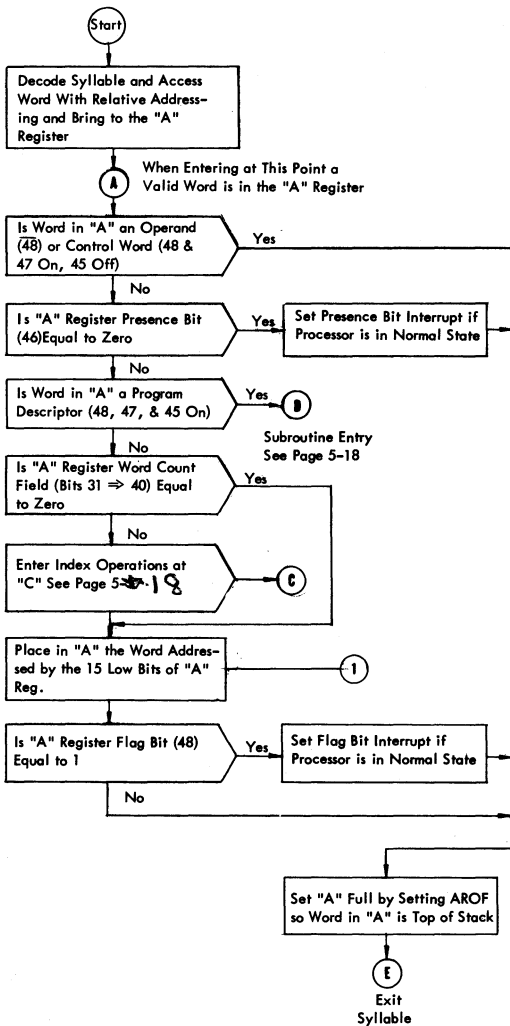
Start

Decode Syllable and Access Word With Relative Addressing and Bring to the "A" Register

A

When Entering at This Point a Valid Word is in the "A" Register

Is Word in "A" an Operand ($\overline{48}$) or Control Word (48 & 47 On, 45 Off)

Yes

No

Is "A" Register Presence Bit (46)Equal to Zero

Yes

Set Presence Bit Interrupt if Processor is in Normal State

No

Is Word in "A" a Program Descriptor (48, 47, & 45 On)

Yes

D

Subroutine Entry See Page 5-18

No

Is "A" Register Word Count Field (Bits 31 $\Rightarrow$ 40) Equal to Zero

Yes

No

Enter Index Operations at "C" See Page 5-18

C

Place in "A" the Word Addressed by the 15 Low Bits of "A" Reg.

1

Is "A" Register Flag Bit (48) Equal to 1

Yes

Set Flag Bit Interrupt if Processor is in Normal State

No

Set "A" Full by Setting AROF so Word in "A" is Top of Stack

E

Exit Syllable